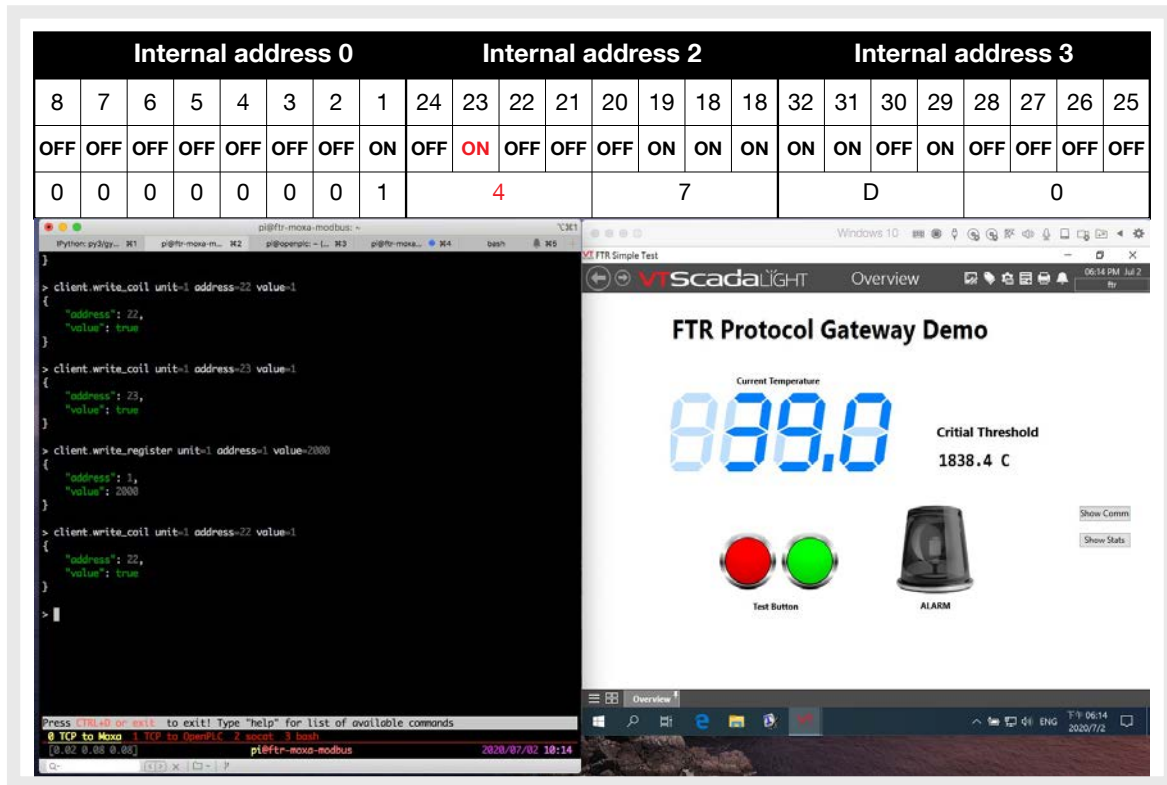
| Internal address 0 | | | | | | | | Internal address 2 | | | | | | | | Internal address 3 | | | | | | | |
|---|---|---|---|---|---|---|---|---|---|---|---|---|---|---|---|---|---|---|---|---|---|---|---|
| 8 | 7 | 6 | 5 | 4 | 3 | 2 | 1 | 24 | 23 | 22 | 21 | 20 | 19 | 18 | 18 | 32 | 31 | 30 | 29 | 28 | 27 | 26 | 25 |
| OFF | OFF | OFF | OFF | OFF | OFF | OFF | ON | OFF | ON | OFF | OFF | OFF | ON | ON | ON | ON | ON | OFF | ON | OFF | OFF | OFF | OFF |
| 0 | 0 | 0 | 0 | 0 | 0 | 0 | 1 | 4 | | | | 7 | | | | D | | | | 0 | | | |

pi@ftr-moxa-modbus: ~

IPython: py3/gy... ⌘1 pi@ftr-moxa-m... ⌘2 pi@openplc: ~ (... ⌘3 pi@ftr-moxa... ⌘4 bash ⌘5

}

> client.write_coil unit=1 address=22 value=1
{
"address": 22,
"value": true
}

> client.write_coil unit=1 address=23 value=1
{
"address": 23,
"value": true
}

> client.write_register unit=1 address=1 value=2000
{
"address": 1,
"value": 2000
}

> client.write_coil unit=1 address=22 value=1
{
"address": 22,
"value": true
}

>

Press CTRL+D or exit to exit! Type "help" for list of available commands
0 TCP to Moxa 1 TCP to OpenPLC 2 socat 3 bash
[0.02 0.08 0.08] pi@ftr-moxa-modbus 2020/07/02 10:14

Windows 10

FTR Simple Test

VTScadaLIGHT Overview 06:14 PM Jul 2 ftr

FTR Protocol Gateway Demo

Current Temperature

39.0

Critial Threshold

1838.4 C

Show Comm

Show Stats

Test Button

ALARM

Overview

ENG 下午 06:14 2020/7/2